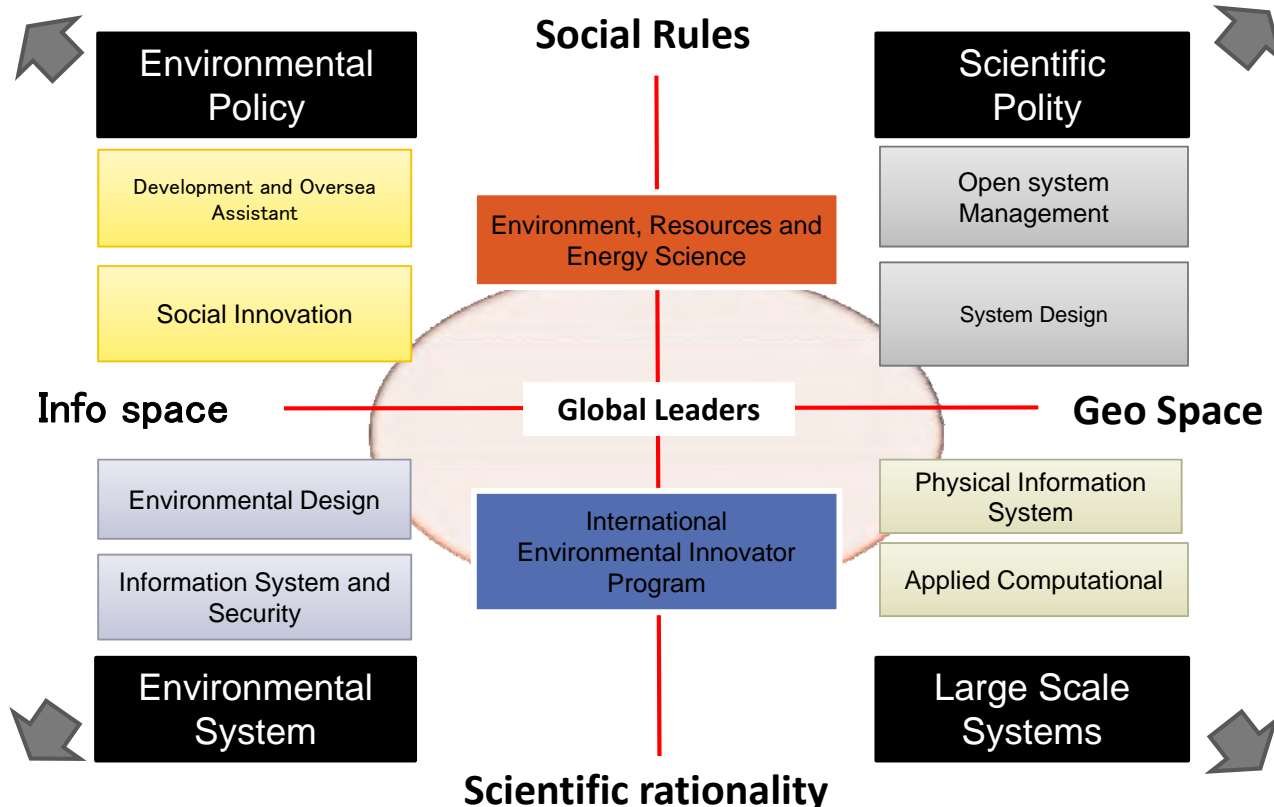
Social Rules

Environmental Policy

Scientific Polity

Development and Oversea Assistant

Environment, Resources and Energy Science

Open system Management

Social Innovation

System Design

Info space

Global Leaders

Geo Space

Environmental Design

Physical Information System

International Environmental Innovator Program

Information System and Security

Applied Computational

Environmental System

Large Scale Systems

Scientific rationality